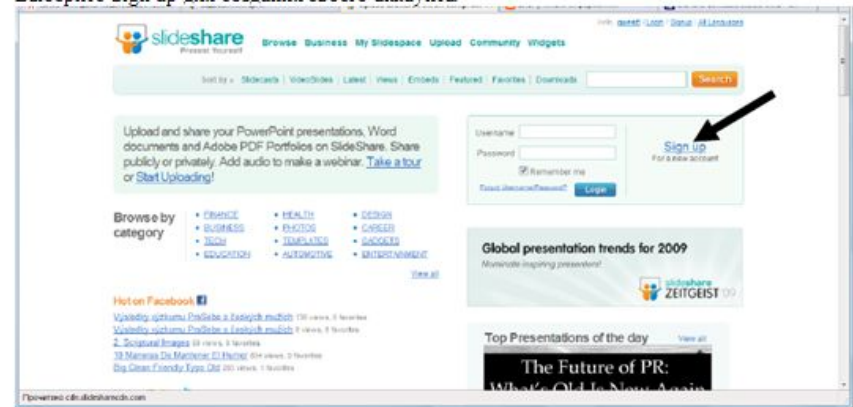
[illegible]

Hello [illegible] | Login | Signup | All Languages

slideshare
Present Yourself

Browse Business My Slidespace Upload Community Widgets

Sort by » Slidecasts | VideoSlides | Latest | Views | Embeds | Featured | Favorites | Downloads

Search

Upload and share your PowerPoint presentations, Word documents and Adobe PDF Portfolios on SlideShare. Share publicly or privately. Add audio to make a webinar. Take a tour or Start Uploading!

Username
Password
Remember me
Forgot Username/Password?
Login

Sign up
For a new account

Browse by category

• FINANCE
• BUSINESS
• TECH
• EDUCATION
• HEALTH
• PHOTOS
• TEMPLATES
• AUTOMOTIVE
• DESIGN
• CAREER
• GADGETS
• ENTERTAINMENT

View all

Global presentation trends for 2009
Nominate inspiring presentations!

slideshare ZEITGEIST 09

Hot on Facebook

Výsledky výzkumu Prášeba z českých muziků 130 views, 0 favorites
Výsledky výzkumu Prášeba z českých muziků 0 views, 0 favorites
2. Scriptural Images 69 views, 0 favorites
10 Maneras De Mantener El Humor 604 views, 0 favorites
Big Clean Friendly Typo Old 260 views, 1 favorites

Top Presentations of the day
View all

The Future of PR:
What's Old Is New Again

Прочитано cdn.slidesharecdn.com